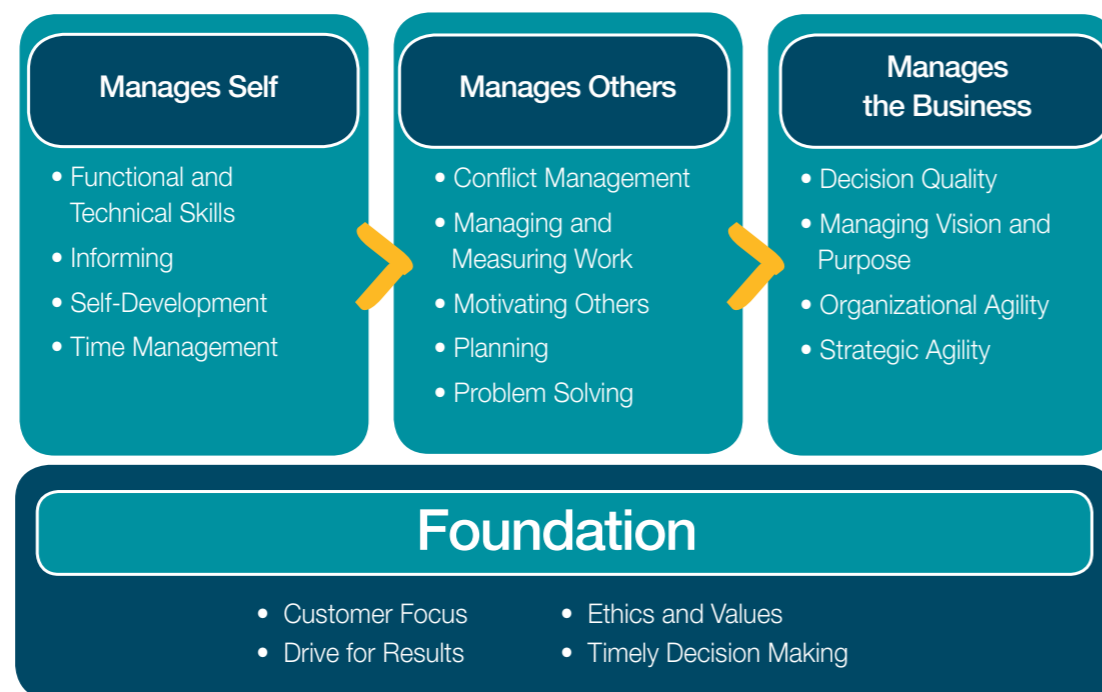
Manages Self

- Functional and Technical Skills
- Informing
- Self-Development
- Time Management

Manages Others

- Conflict Management
- Managing and Measuring Work
- Motivating Others
- Planning
- Problem Solving

Manages the Business

- Decision Quality
- Managing Vision and Purpose
- Organizational Agility
- Strategic Agility

Foundation

- Customer Focus
- Drive for Results
- Ethics and Values
- Timely Decision Making